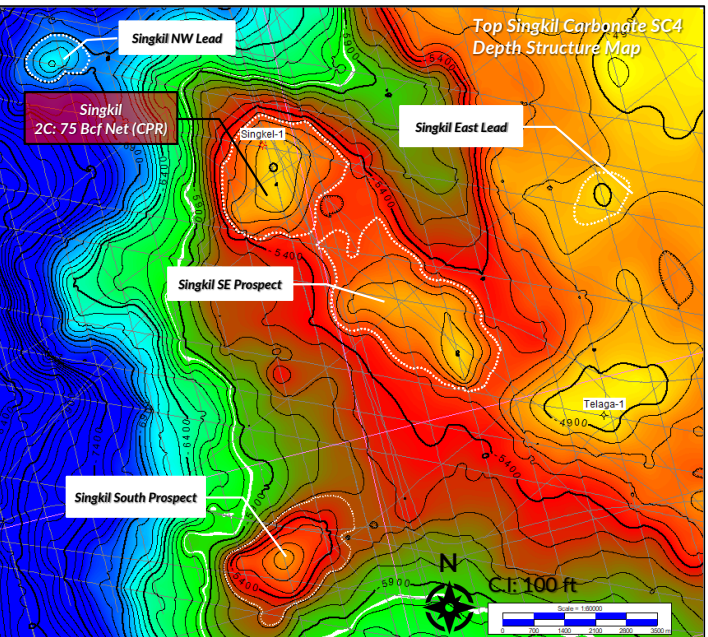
Top Singkil Carbonate SC4
Depth Structure Map

Singkil NW Lead

Singkil
2C: 75 Bcf Net (CPR)

Singkel-1

Singkil East Lead

Singkil SE Prospect

Telaga-1

4900

Singkil South Prospect

5900

6400

5400

N

C.I: 100 ft

Scale = 1:60000

0 700 1400 2100 2800 3500 m